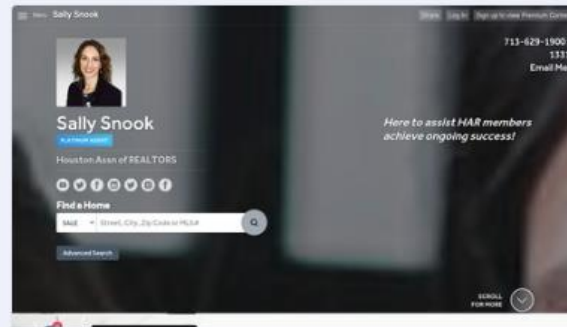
Menu Sally Snook

Share Log In Sign up to view Premium Content

713-629-1900
1331
Email Me

Sally Snook
PLATINUM AGENT
Houston Assn of REALTORS

Here to assist HAR members achieve ongoing success!

Find a Home
Sale Street, City, Zip Code or MLS#

Advanced Search

SCROLL FOR MORE